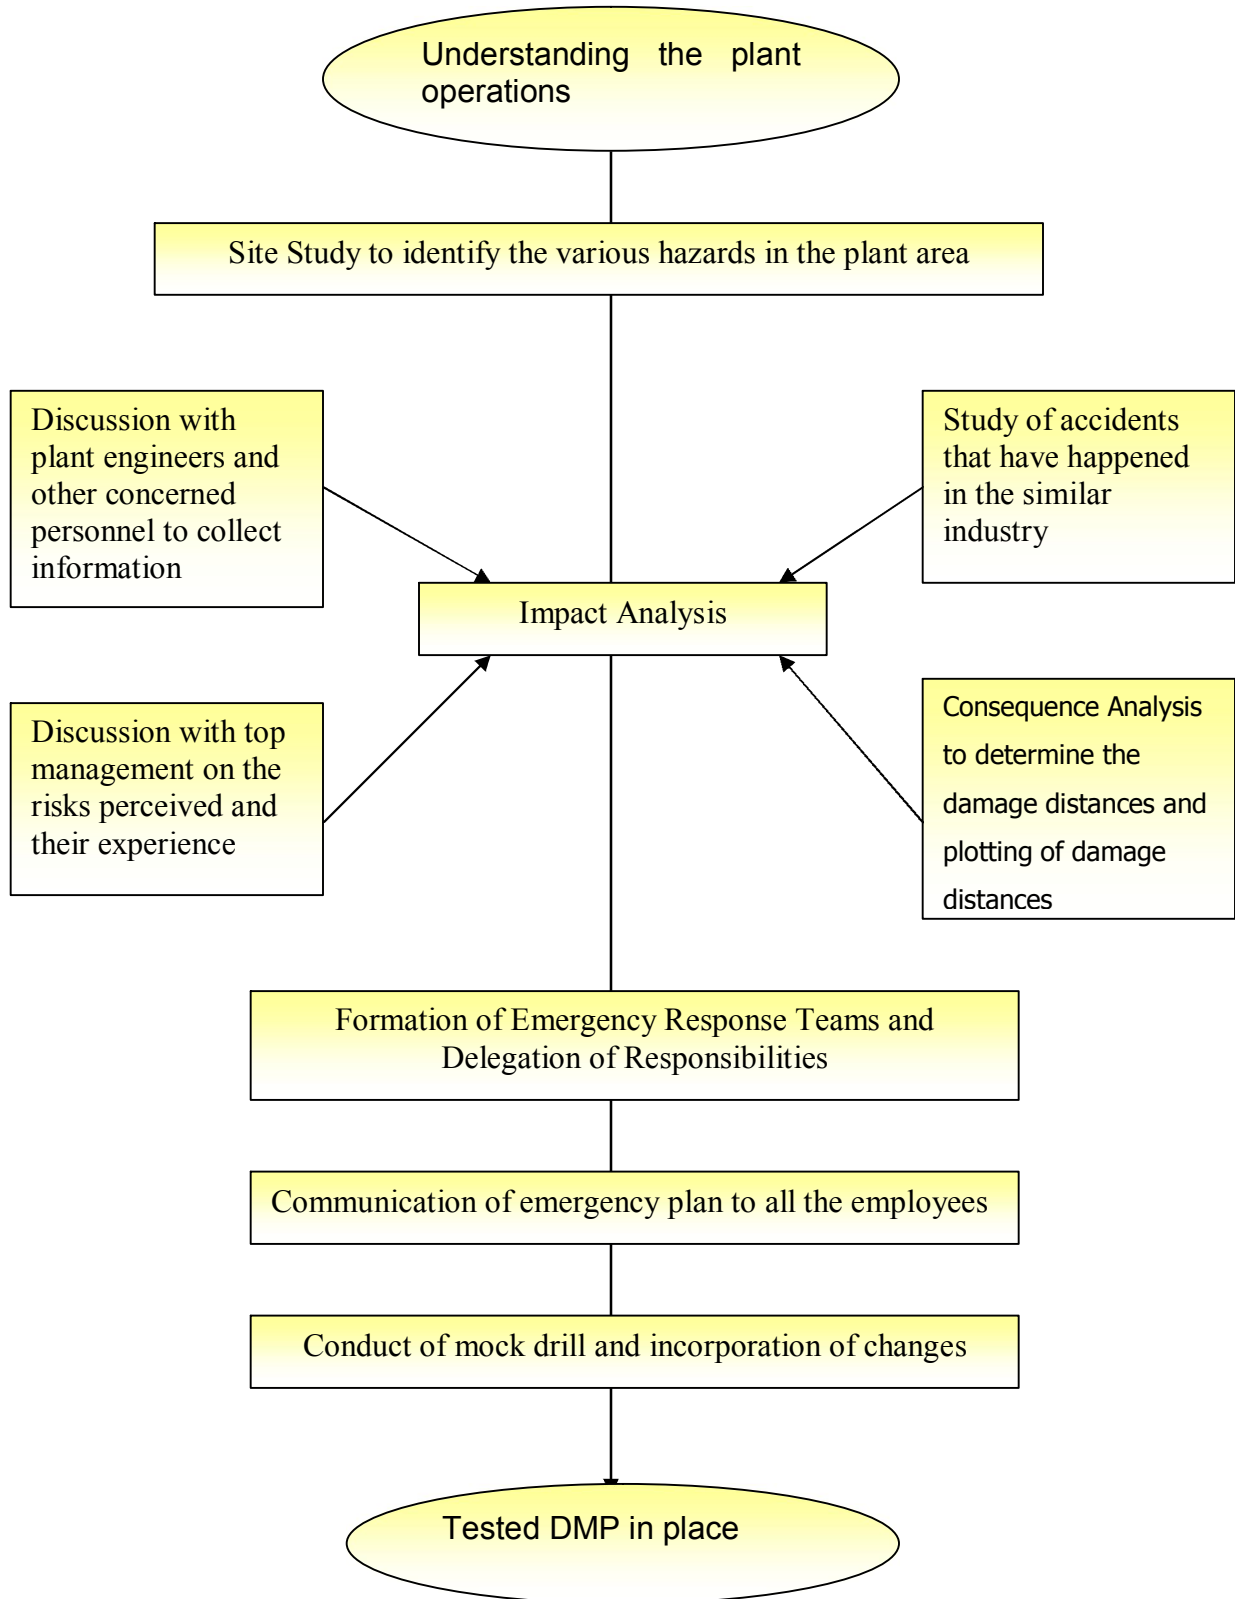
Understanding the plant operations

Site Study to identify the various hazards in the plant area

Discussion with plant engineers and other concerned personnel to collect information

Study of accidents that have happened in the similar industry

Impact Analysis

Discussion with top management on the risks perceived and their experience

Consequence Analysis to determine the damage distances and plotting of damage distances

Formation of Emergency Response Teams and Delegation of Responsibilities

Communication of emergency plan to all the employees

Conduct of mock drill and incorporation of changes

Tested DMP in place